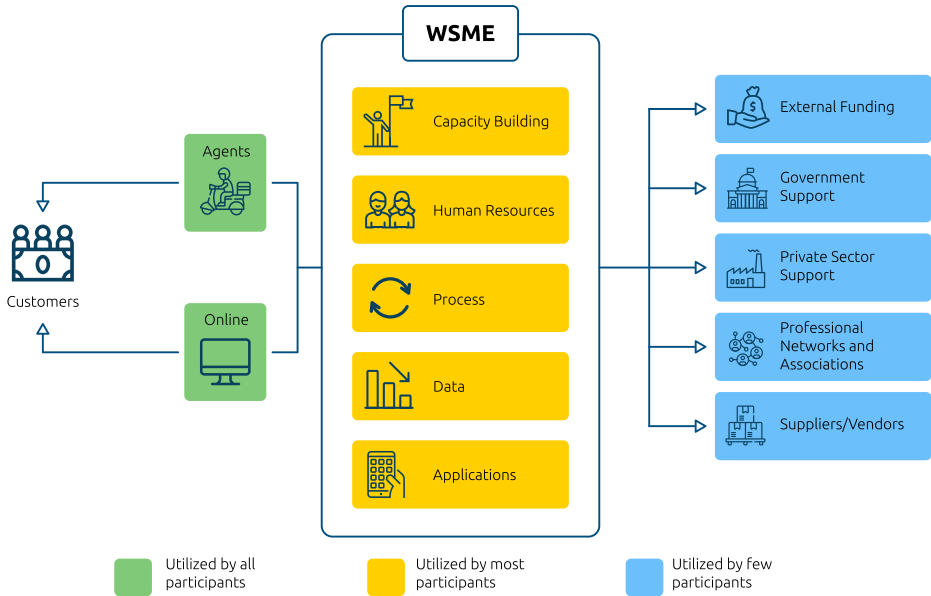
WSME

Capacity Building

Human Resources

Process

Data

Applications

Agents

Online

Customers

External Funding

Government Support

Private Sector Support

Professional Networks and Associations

Suppliers/Vendors

Utilized by all participants

Utilized by most participants

Utilized by few participants